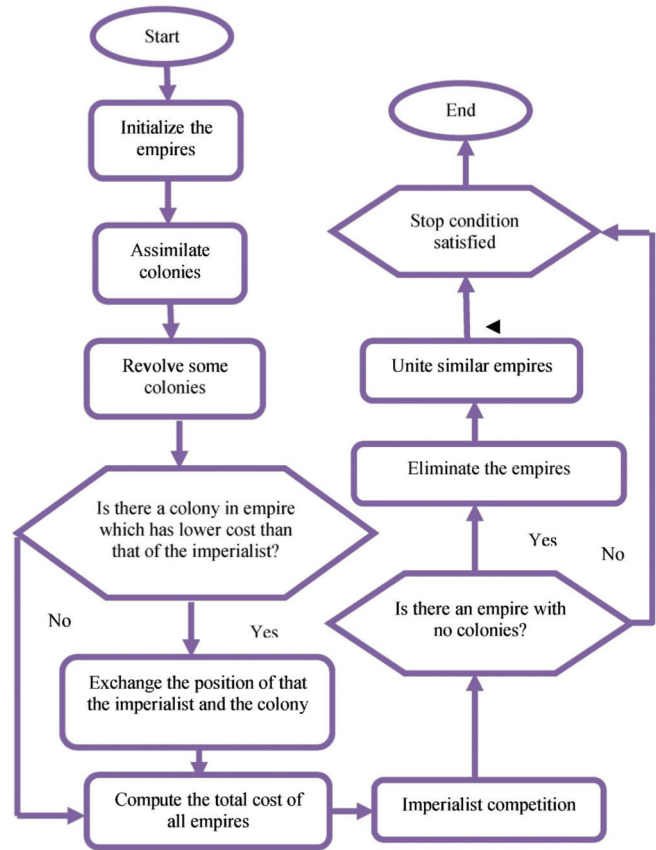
Start

Initialize the empires

Assimilate colonies

Revolve some colonies

Is there a colony in empire which has lower cost than that of the imperialist?

No

Yes

Exchange the position of that the imperialist and the colony

Compute the total cost of all empires

Imperialist competition

Is there an empire with no colonies?

Yes

No

Eliminate the empires

Unite similar empires

Stop condition satisfied

End